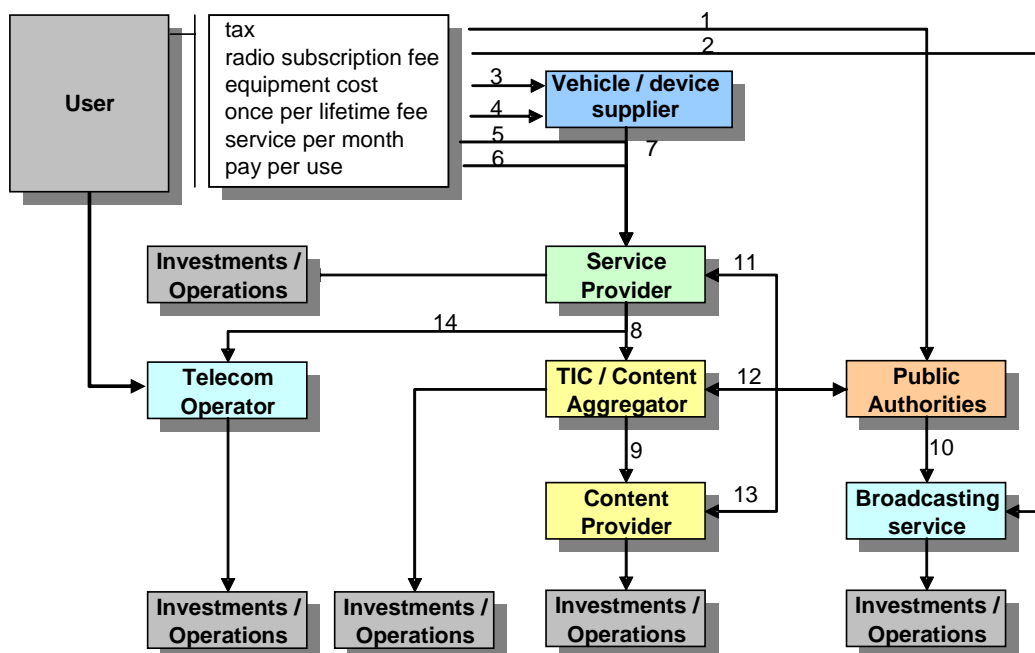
User

tax
radio subscription fee
equipment cost
once per lifetime fee
service per month
pay per use

1
2
3
4
5
6
7

Vehicle / device supplier

Investments / Operations

Service Provider

11

14

8

Telecom Operator

TIC / Content Aggregator

12

Public Authorities

9

10

Content Provider

13

Broadcasting service

Investments / Operations

Investments / Operations

Investments / Operations

Investments / Operations